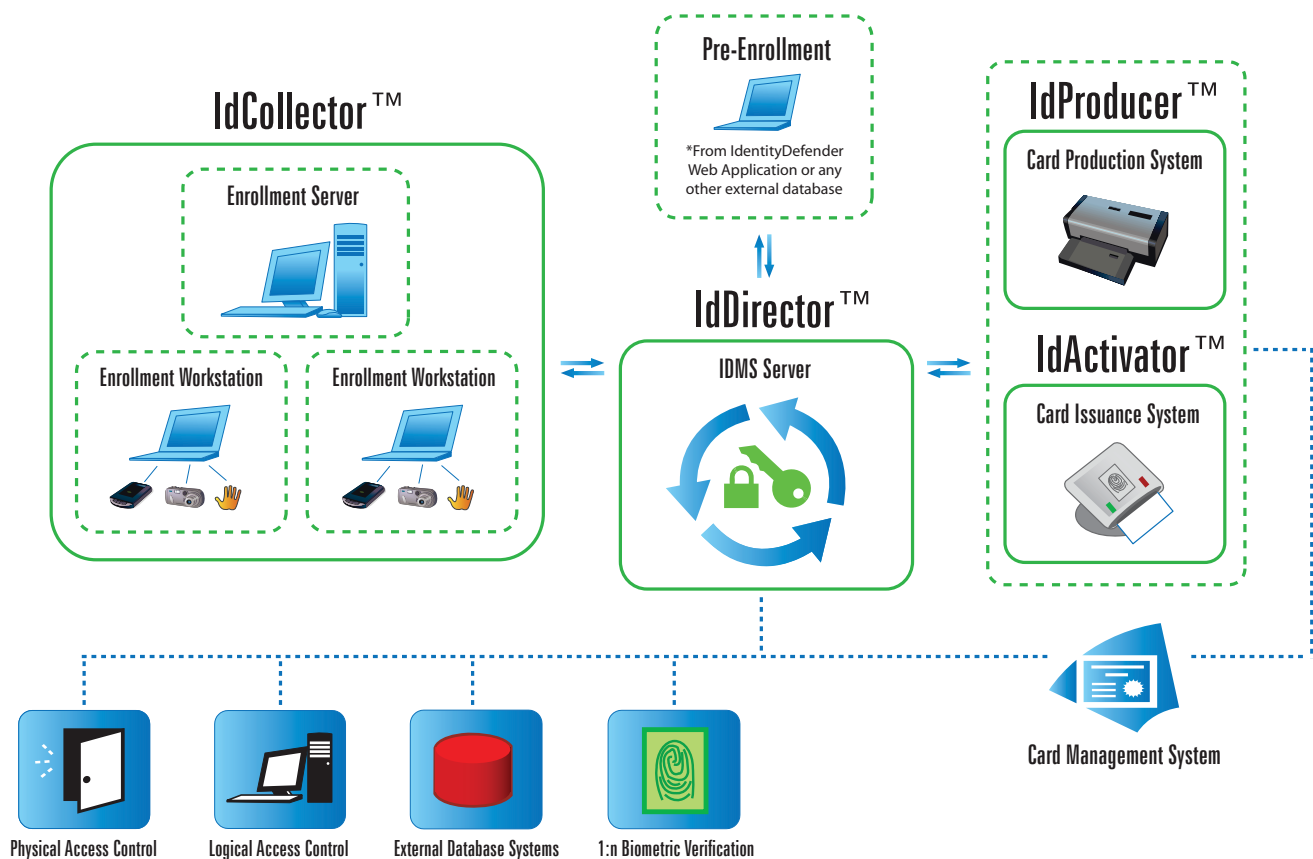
Pre-Enrollment

*From IdentityDefender Web Application or any other external database

IdCollector™

Enrollment Server

Enrollment Workstation

Enrollment Workstation

IdDirector™

IDMS Server

IdProducer™

Card Production System

IdActivator™

Card Issuance System

Card Management System

Physical Access Control

Logical Access Control

External Database Systems

1:n Biometric Verification